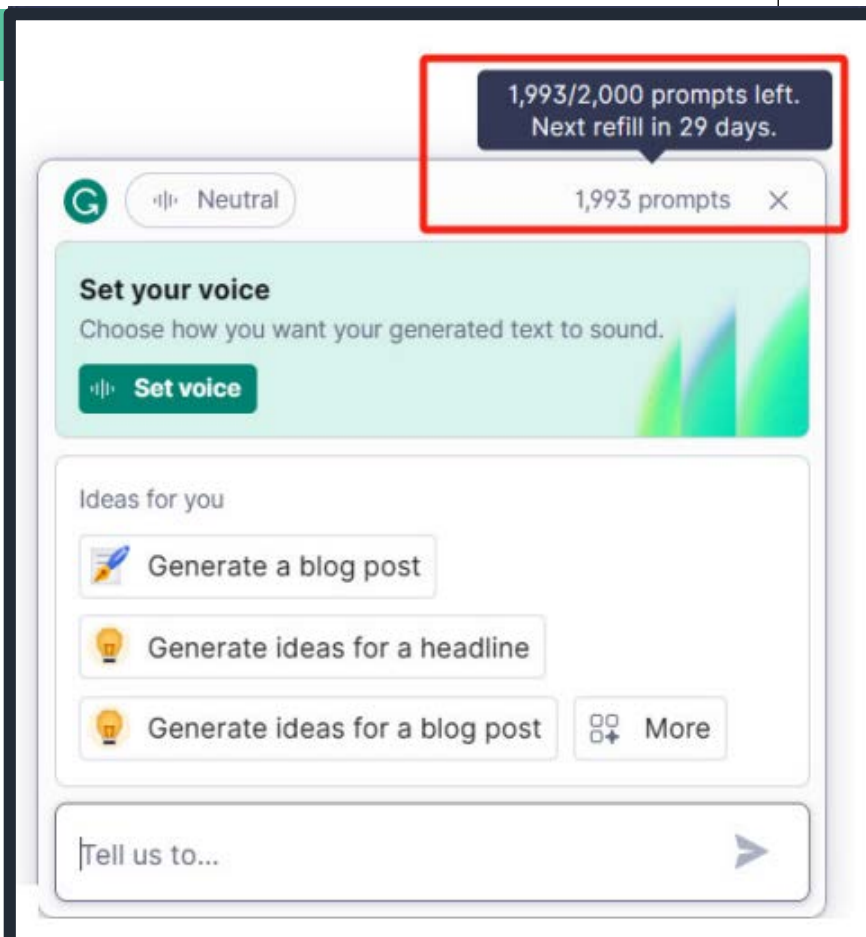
1,993/2,000 prompts left.
Next refill in 29 days.

Neutral

1,993 prompts

Set your voice

Choose how you want your generated text to sound.

Set voice

Ideas for you

Generate a blog post

Generate ideas for a headline

Generate ideas for a blog post

More

Tell us to...